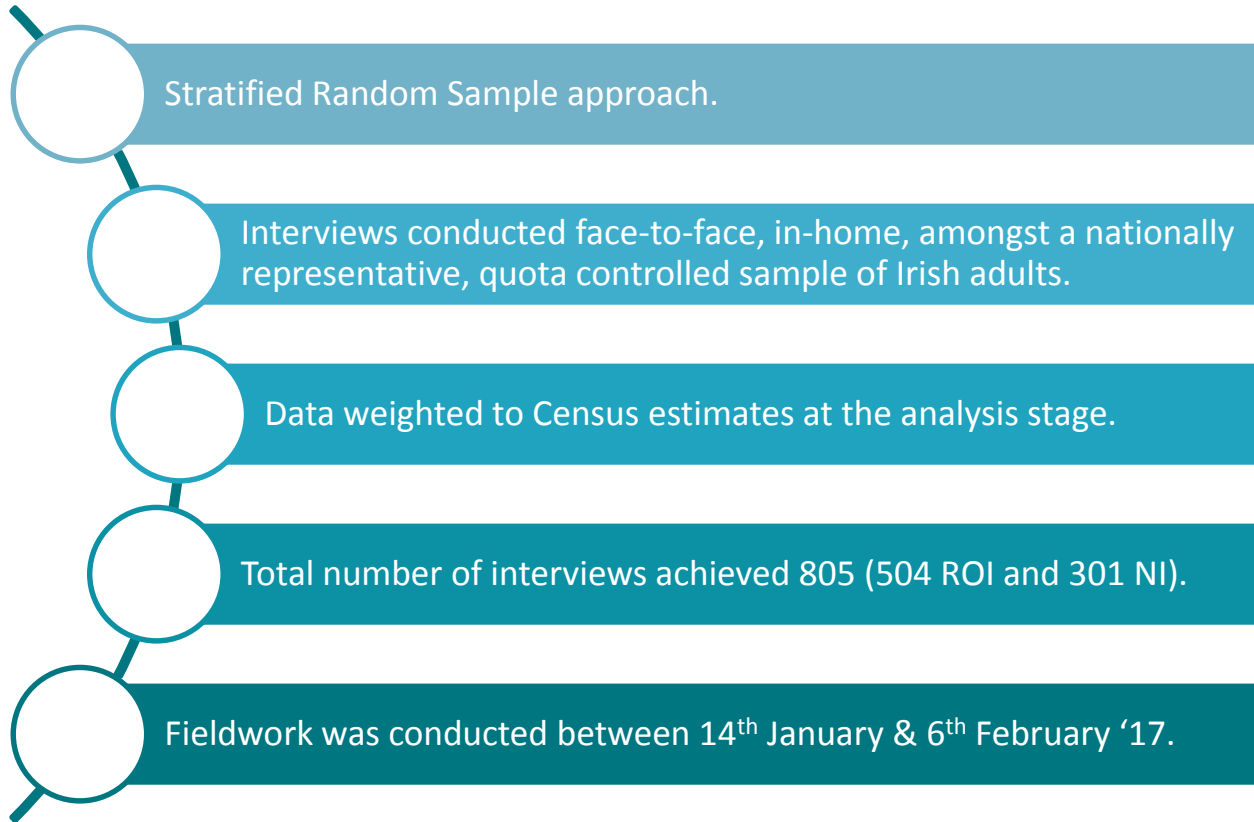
Stratified Random Sample approach.

Interviews conducted face-to-face, in-home, amongst a nationally representative, quota controlled sample of Irish adults.

Data weighted to Census estimates at the analysis stage.

Total number of interviews achieved 805 (504 ROI and 301 NI).

Fieldwork was conducted between 14$^{th}$ January & 6$^{th}$ February ‘17.